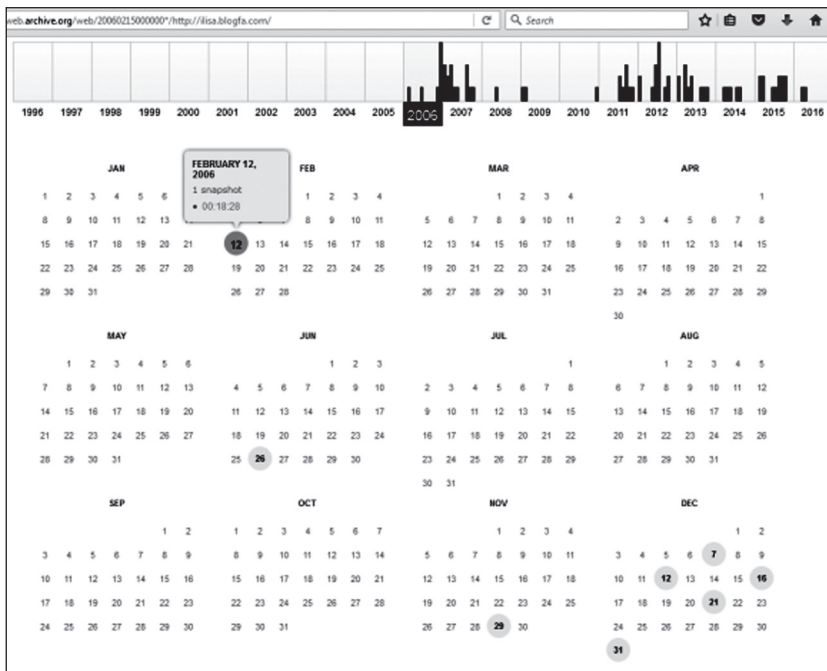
web.archive.org/web/20060215000000*/http://ilisa.blogfa.com/

Search

1996 1997 1998 1999 2000 2001 2002 2003 2004 2005 2006 2007 2008 2009 2010 2011 2012 2013 2014 2015 2016

JAN

1 2 3 4 5 6
8 9 10 11 12 13
15 16 17 18 19 20 21
22 23 24 25 26 27 28
29 30 31

FEBRUARY 12, 2006
1 snapshot
• 00:18:28

FEB

1 2 3 4
8 9 10 11
12 13 14 15 16 17 18
19 20 21 22 23 24 25
26 27 28

MAR

1 2 3 4
5 6 7 8 9 10 11
12 13 14 15 16 17 18
19 20 21 22 23 24 25
26 27 28 29 30 31

APR

1
2 3 4 5 6 7 8
9 10 11 12 13 14 15
16 17 18 19 20 21 22
23 24 25 26 27 28 29
30

MAY

1 2 3 4 5 6
7 8 9 10 11 12 13
14 15 16 17 18 19 20
21 22 23 24 25 26 27
28 29 30 31

JUN

1 2 3
4 5 6 7 8 9 10
11 12 13 14 15 16 17
18 19 20 21 22 23 24
25 26 27 28 29 30

JUL

1
2 3 4 5 6 7 8
9 10 11 12 13 14 15
16 17 18 19 20 21 22
23 24 25 26 27 28 29
30 31

AUG

1 2 3 4 5
6 7 8 9 10 11 12
13 14 15 16 17 18 19
20 21 22 23 24 25 26
27 28 29 30 31

SEP

1 2
3 4 5 6 7 8 9
10 11 12 13 14 15 16
17 18 19 20 21 22 23
24 25 26 27 28 29 30

OCT

1 2 3 4 5 6 7
8 9 10 11 12 13 14
15 16 17 18 19 20 21
22 23 24 25 26 27 28
29 30 31

NOV

1 2 3 4
5 6 7 8 9 10 11
12 13 14 15 16 17 18
19 20 21 22 23 24 25
26 27 28 29 30

DEC

1 2
3 4 5 6 7 8 9
10 11 12 13 14 15 16
17 18 19 20 21 22 23
24 25 26 27 28 29 30
31